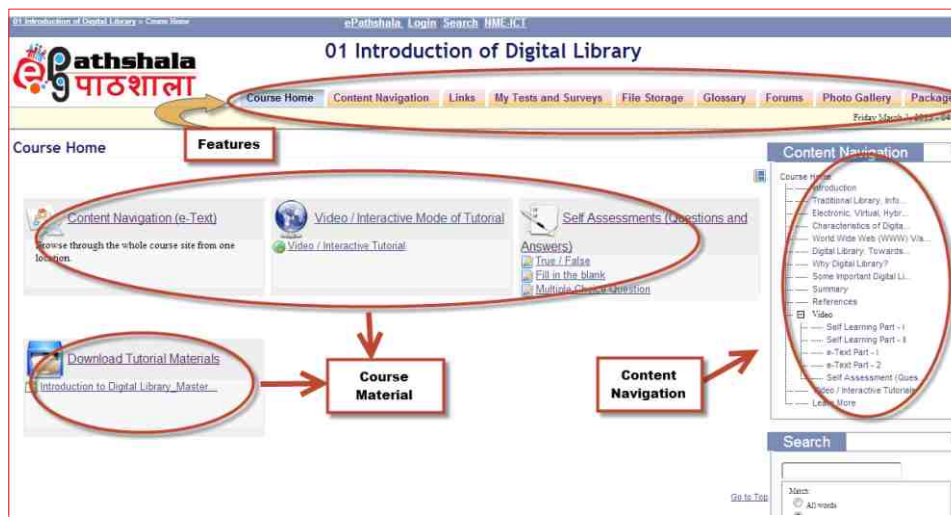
01 Introduction of Digital Library » Course Home

ePathshala Login Search NME-ICT

ePathshala पाठशाला

01 Introduction of Digital Library

Course Home | Content Navigation | Links | My Tests and Surveys | File Storage | Glossary | Forums | Photo Gallery | Package

Friday March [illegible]

Features

Course Home

Content Navigation (e-Text)
Browse through the whole course site from one location.

Video / Interactive Mode of Tutorial
Video / Interactive Tutorial

Self Assessments (Questions and Answers)
True / False
Fill in the blank
Multiple Choice Question

Download Tutorial Materials
Introduction to Digital Library_Master...

Course Material

Content Navigation

Content Navigation

Course Home
Introduction
Traditional Library, Info...
Electronic, Virtual, Hybr...
Characteristics of Digita...
World Wide Web (WWW) V/a...
Digital Library: Towards...
Why Digital Library?
Some Important Digital Li...
Summary
References
Video
Self Learning Part - I
Self Learning Part - II
e-Text Part - 1
e-Text Part - 2
Self Assessment (Ques
Video / Interactive Tutoria
Learn More

Search

Match
All words

Go to Top